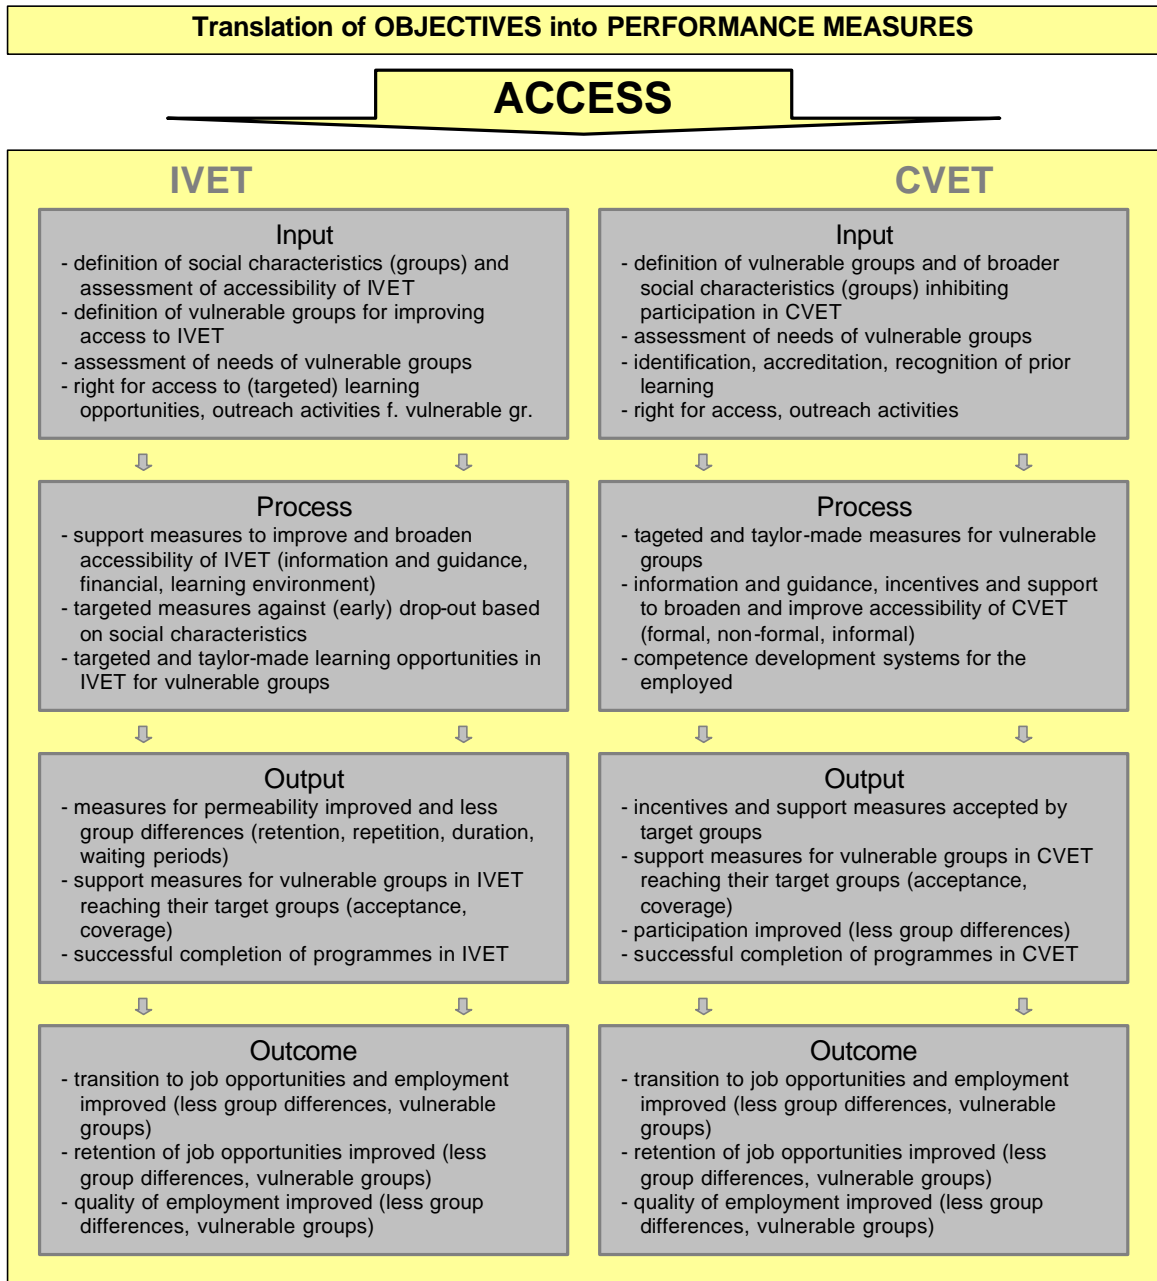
Translation of OBJECTIVES into PERFORMANCE MEASURES

ACCESS

IVET

Input
- definition of social characteristics (groups) and assessment of accessibility of IVET
- definition of vulnerable groups for improving access to IVET
- assessment of needs of vulnerable groups
- right for access to (targeted) learning opportunities, outreach activities f. vulnerable gr.

Process
- support measures to improve and broaden accessibility of IVET (information and guidance, financial, learning environment)
- targeted measures against (early) drop-out based on social characteristics
- targeted and taylor-made learning opportunities in IVET for vulnerable groups

Output
- measures for permeability improved and less group differences (retention, repetition, duration, waiting periods)
- support measures for vulnerable groups in IVET reaching their target groups (acceptance, coverage)
- successful completion of programmes in IVET

Outcome
- transition to job opportunities and employment improved (less group differences, vulnerable groups)
- retention of job opportunities improved (less group differences, vulnerable groups)
- quality of employment improved (less group differences, vulnerable groups)

CVET

Input
- definition of vulnerable groups and of broader social characteristics (groups) inhibiting participation in CVET
- assessment of needs of vulnerable groups
- identification, accreditation, recognition of prior learning
- right for access, outreach activities

Process
- tageted and taylor-made measures for vulnerable groups
- information and guidance, incentives and support to broaden and improve accessibility of CVET (formal, non-formal, informal)
- competence development systems for the employed

Output
- incentives and support measures accepted by target groups
- support measures for vulnerable groups in CVET reaching their target groups (acceptance, coverage)
- participation improved (less group differences)
- successful completion of programmes in CVET

Outcome
- transition to job opportunities and employment improved (less group differences, vulnerable groups)
- retention of job opportunities improved (less group differences, vulnerable groups)
- quality of employment improved (less group differences, vulnerable groups)